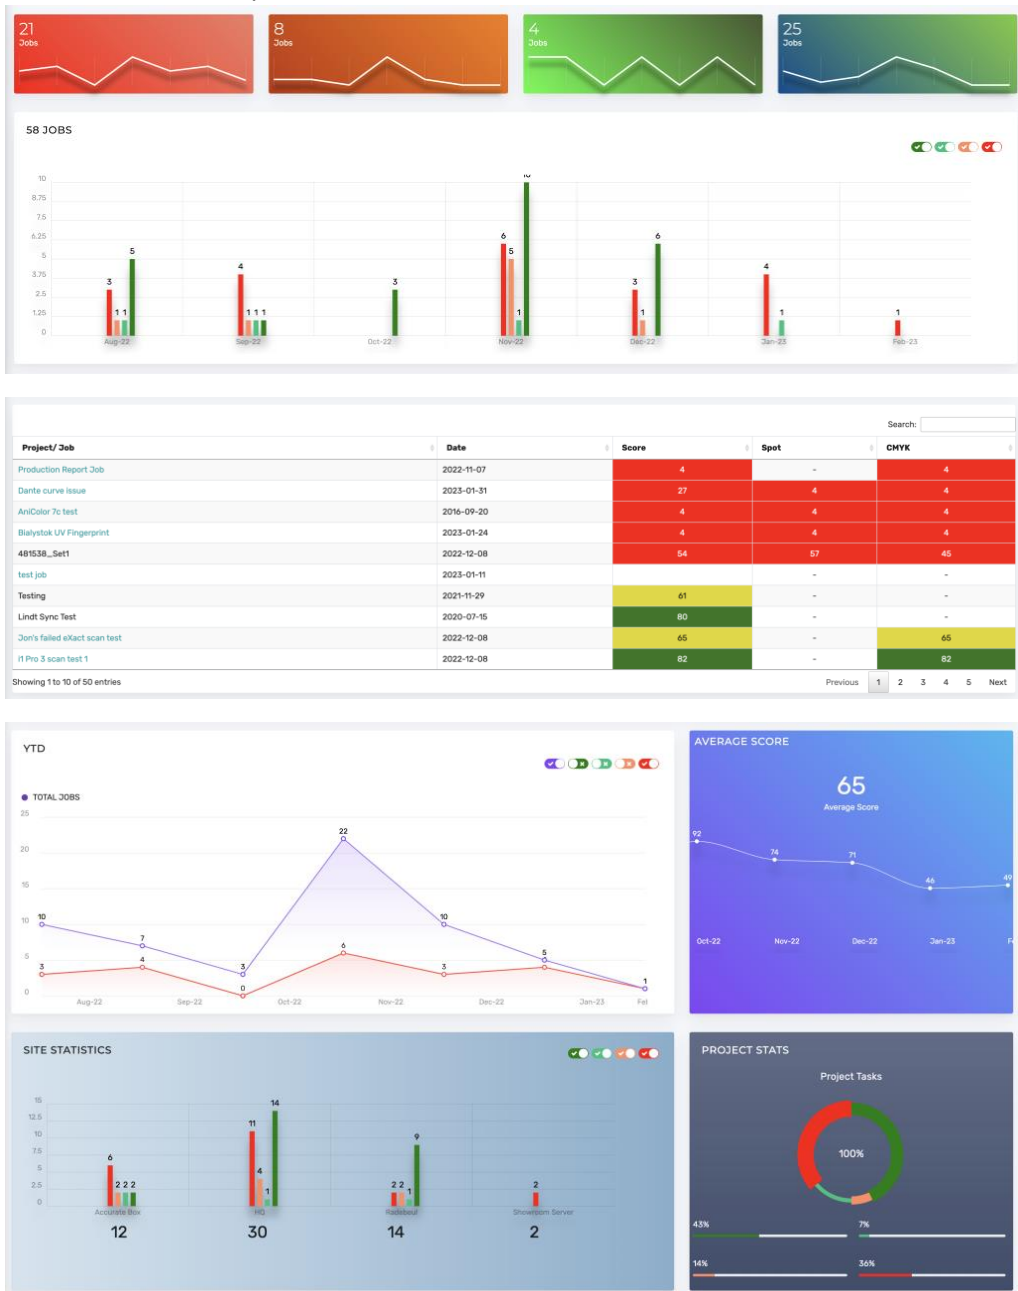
21
Jobs

8
Jobs

4
Jobs

25
Jobs

58 JOBS

10
8.75
7.5
6.25
5
3.75
2.5
1.25
0

3 1 1 5
Aug-22
4 1 1 1
Sep-22
3
Oct-22
6 5 1 10
Nov-22
3 1 6
Dec-22
4 1
Jan-23
1
Feb-23

Search:

| Project/ Job | Date | Score | Spot | CMYK |
|---|---|---|---|---|
| Production Report Job | 2022-11-07 | 4 | - | 4 |
| Dante curve issue | 2023-01-31 | 27 | 4 | 4 |
| AniColor 7c test | 2016-09-20 | 4 | 4 | 4 |
| Bialystok UV Fingerprint | 2023-01-24 | 4 | 4 | 4 |
| 481538_Set1 | 2022-12-08 | 54 | 57 | 45 |
| test job | 2023-01-11 | | - | - |
| Testing | 2021-11-29 | 61 | - | - |
| Lindt Sync Test | 2020-07-15 | 80 | - | - |
| Jon's failed eXact scan test | 2022-12-08 | 65 | - | 65 |
| i1 Pro 3 scan test 1 | 2022-12-08 | 82 | - | 82 |

Showing 1 to 10 of 50 entries

Previous 1 2 3 4 5 Next

YTD

TOTAL JOBS

25
20
15
10
5
0

10 7 3 22 10 5 1
3 4 0 6 3 4 1

Aug-22 Sep-22 Oct-22 Nov-22 Dec-22 Jan-23 Feb

AVERAGE SCORE

65
Average Score

92 74 71 46 49

Oct-22 Nov-22 Dec-22 Jan-23 F

SITE STATISTICS

15
12.5
10
7.5
5
2.5
0

6 2 2 2
Accurate Box
12

11 4 1 14
HQ
30

2 2 1 9
Radebeul
14

2
Showroom Server
2

PROJECT STATS

Project Tasks

100%

43%
7%
14%
36%